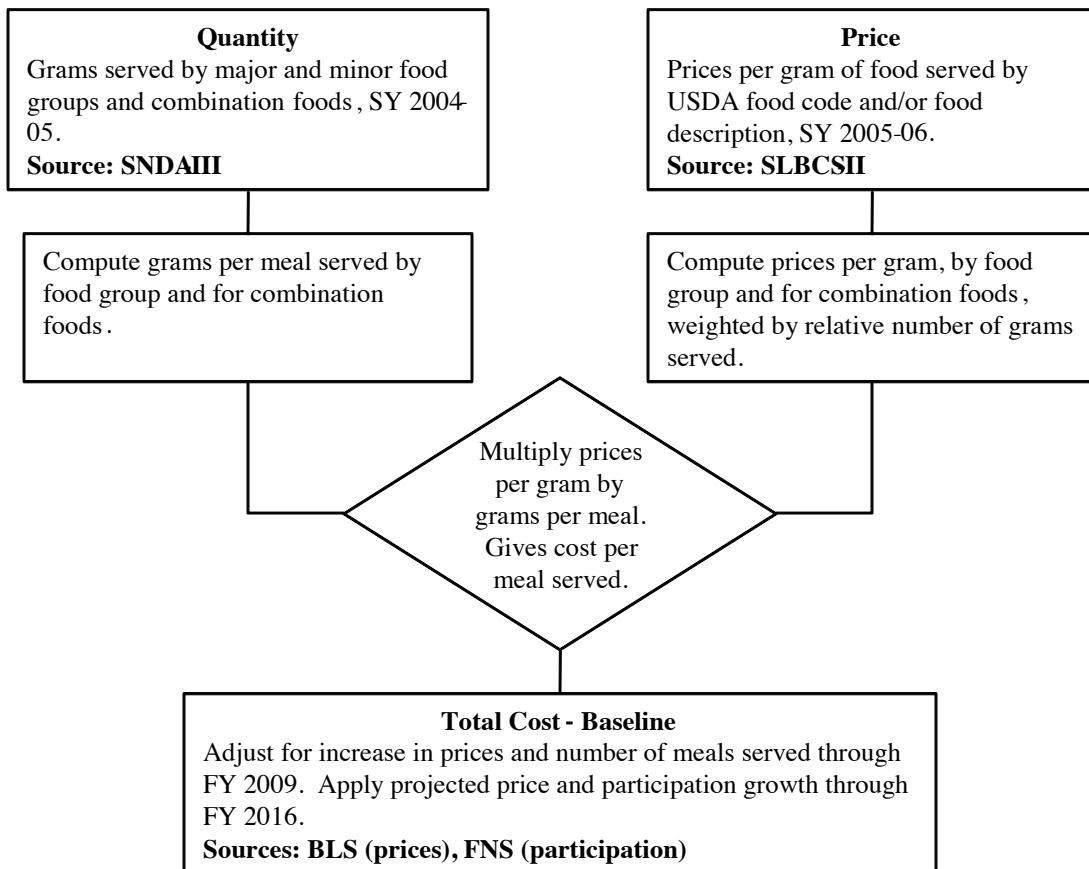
**Quantity**
Grams served by major and minor food groups and combination foods, SY 2004-05.
**Source: SNDAIII**

**Price**
Prices per gram of food served by USDA food code and/or food description, SY 2005-06.
**Source: SLBCSII**

Compute grams per meal served by food group and for combination foods.

Compute prices per gram, by food group and for combination foods, weighted by relative number of grams served.

Multiply prices per gram by grams per meal. Gives cost per meal served.

**Total Cost - Baseline**
Adjust for increase in prices and number of meals served through FY 2009. Apply projected price and participation growth through FY 2016.
**Sources: BLS (prices), FNS (participation)**